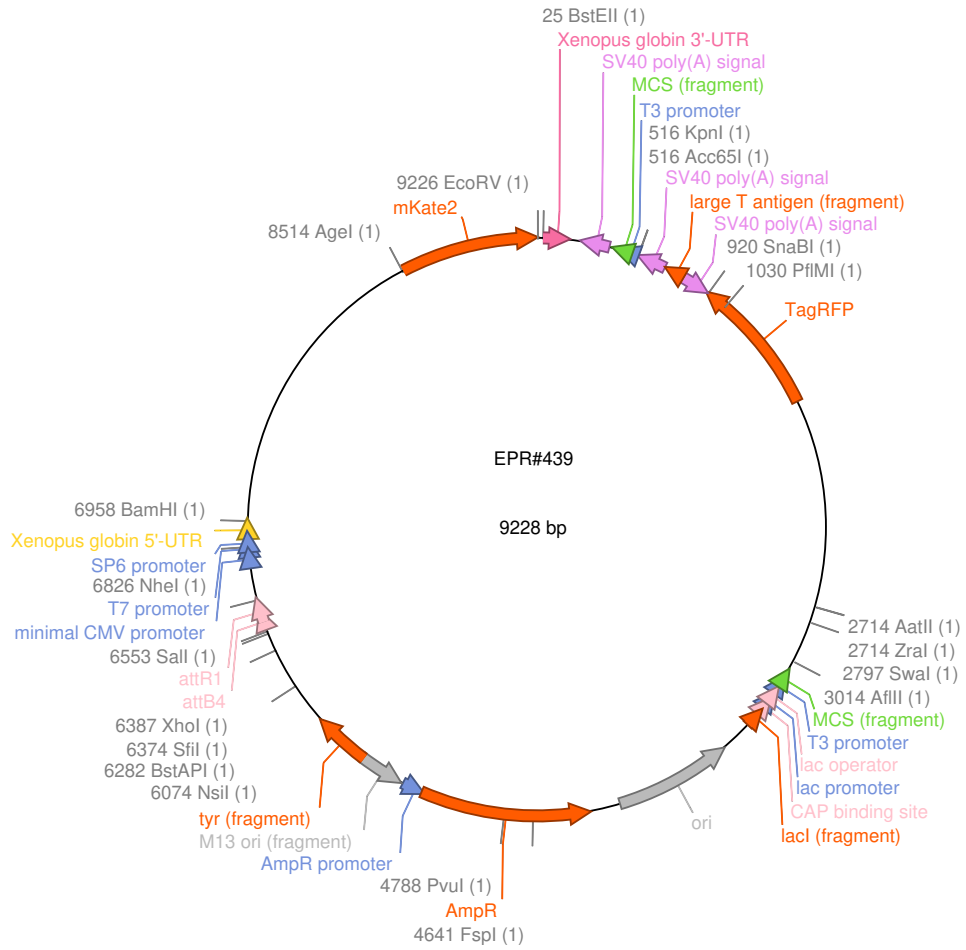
25 BstEII (1)
Xenopus globin 3'-UTR
SV40 poly(A) signal
MCS (fragment)
T3 promoter
516 KpnI (1)
516 Acc65I (1)
SV40 poly(A) signal
large T antigen (fragment)
SV40 poly(A) signal
920 SnaBI (1)
1030 PflMI (1)
TagRFP
9226 EcoRV (1)
mKate2
8514 AgeI (1)

EPR#439

9228 bp

6958 BamHI (1)
Xenopus globin 5'-UTR
SP6 promoter
6826 NheI (1)
T7 promoter
minimal CMV promoter
6553 SalI (1)
attR1
attB4
6387 XhoI (1)
6374 SfiI (1)
6282 BstAPI (1)
6074 NsiI (1)
tyr (fragment)
M13 ori (fragment)
AmpR promoter
4788 PvuI (1)
AmpR
4641 FspI (1)
ori
2714 AatII (1)
2714 ZraI (1)
2797 SwaI (1)
3014 AflII (1)
MCS (fragment)
T3 promoter
lac operator
lac promoter
CAP binding site
lacI (fragment)